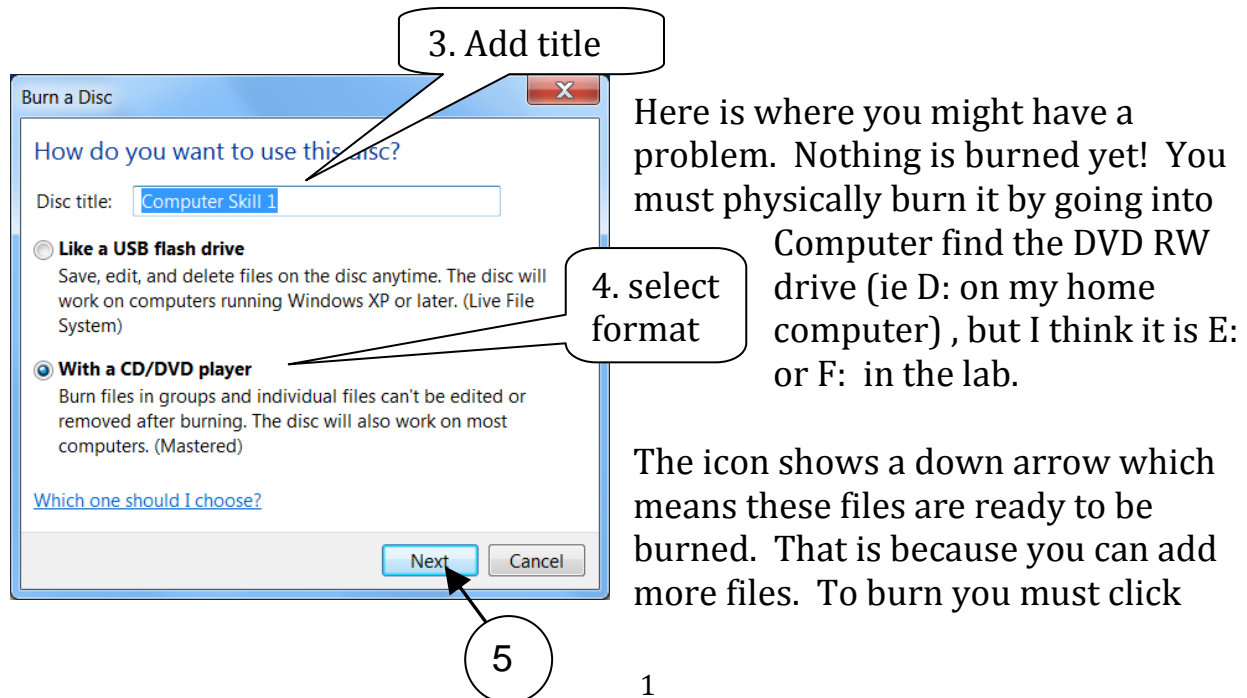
3. Add title

Burn a Disc

How do you want to use this disc?

Disc title: Computer Skill 1

Like a USB flash drive
Save, edit, and delete files on the disc anytime. The disc will work on computers running Windows XP or later. (Live File System)

4. select format

With a CD/DVD player
Burn files in groups and individual files can't be edited or removed after burning. The disc will also work on most computers. (Mastered)

Which one should I choose?

Next Cancel

5

Here is where you might have a problem. Nothing is burned yet! You must physically burn it by going into Computer find the DVD RW drive (ie D: on my home computer) , but I think it is E: or F: in the lab.

The icon shows a down arrow which means these files are ready to be burned. That is because you can add more files. To burn you must click

1